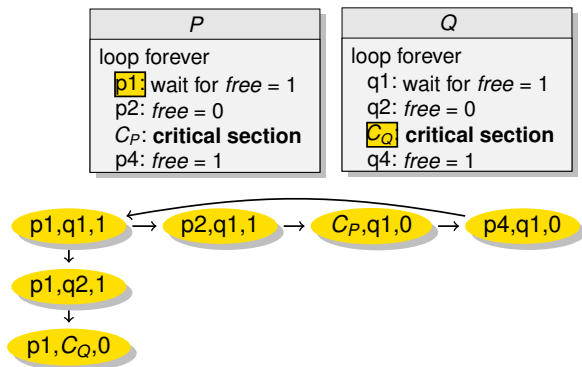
| $P$ | $Q$ |
|---|---|
| loop forever | loop forever |
| p1: wait for *free* = 1 | q1: wait for *free* = 1 |
| p2: *free* = 0 | q2: *free* = 0 |
| $C_P$: **critical section** | $C_Q$: **critical section** |
| p4: *free* = 1 | q4: *free* = 1 |

p1,q1,1 → p2,q1,1 → $C_P$,q1,0 → p4,q1,0

p1,q2,1

p1,$C_Q$,0